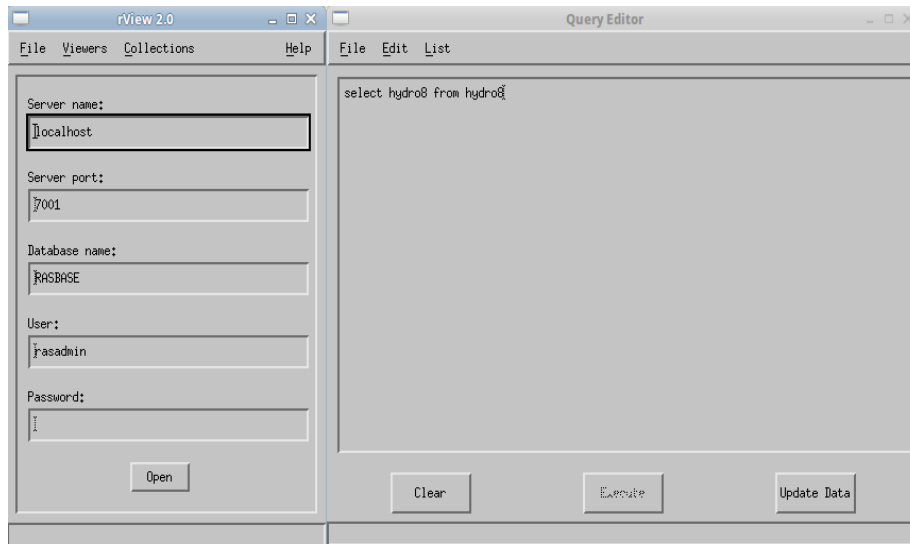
rView 2.0

File Viewers Collections Help

Server name:

localhost

Server port:

7001

Database name:

RASBASE

User:

rasadmin

Password:

Open

Query Editor

File Edit List

select hydro8 from hydro8

Clear

Execute

Update Data